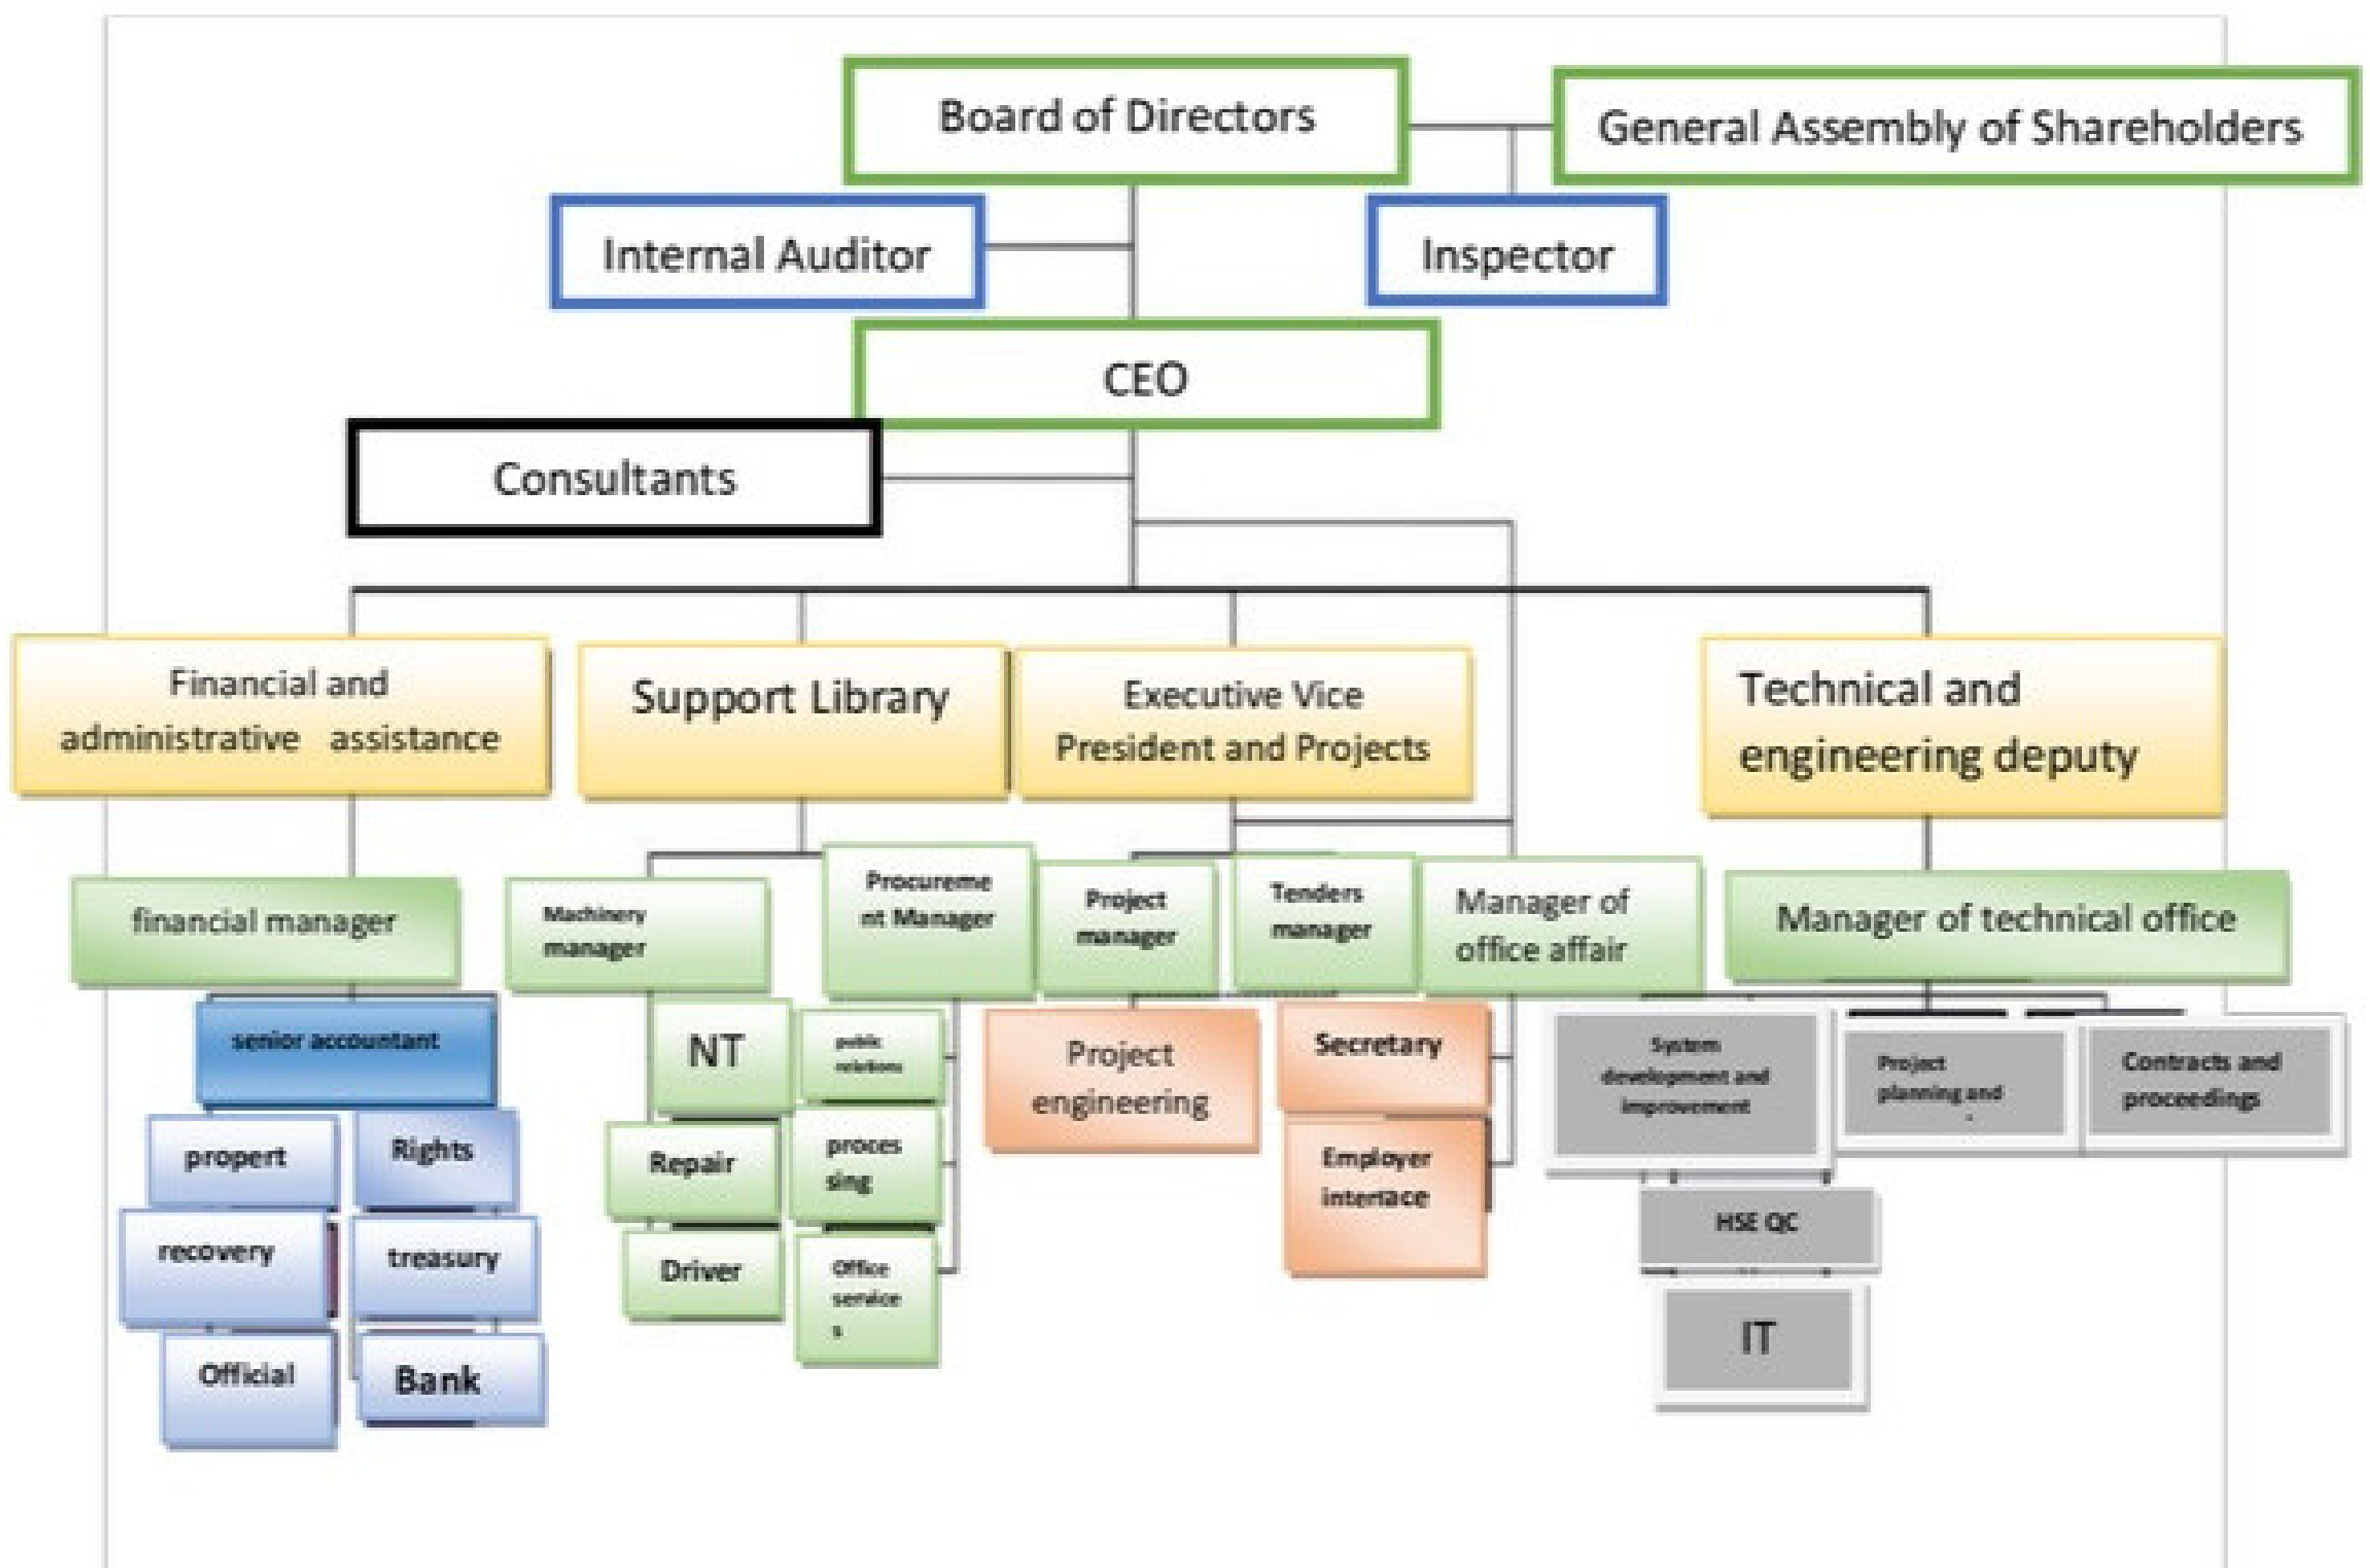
Board of Directors

General Assembly of Shareholders

Internal Auditor

Inspector

CEO

Consultants

Financial and administrative assistance

Support Library

Executive Vice President and Projects

Technical and engineering deputy

financial manager

Machinery manager

Procurement Manager

Project manager

Tenders manager

Manager of office affair

Manager of technical office

senior accountant

propert

Rights

recovery

treasury

Official

Bank

NT

public relations

Repair

processing

Driver

Office services

Project engineering

Secretary

Employer interface

System development and improvement

Project planning and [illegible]

Contracts and proceedings

HSE QC

IT